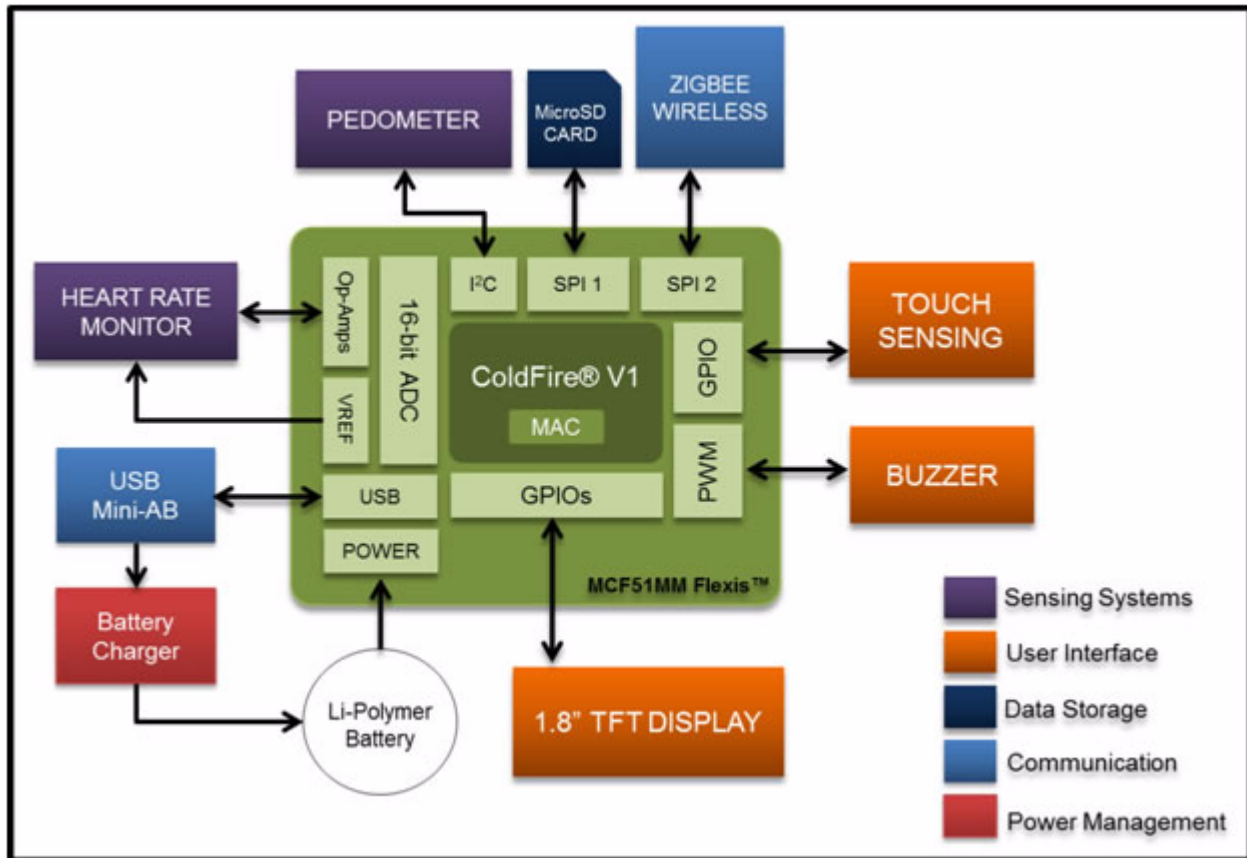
PEDOMETER

MicroSD CARD

ZIGBEE WIRELESS

HEART RATE MONITOR

Op-Amps

16-bit ADC

$I^2C$

SPI 1

SPI 2

TOUCH SENSING

ColdFire® V1

MAC

GPIO

VREF

PWM

BUZZER

USB Mini-AB

USB

GPIOs

POWER

MCF51MM Flexis™

Battery Charger

Li-Polymer Battery

1.8" TFT DISPLAY

Sensing Systems

User Interface

Data Storage

Communication

Power Management